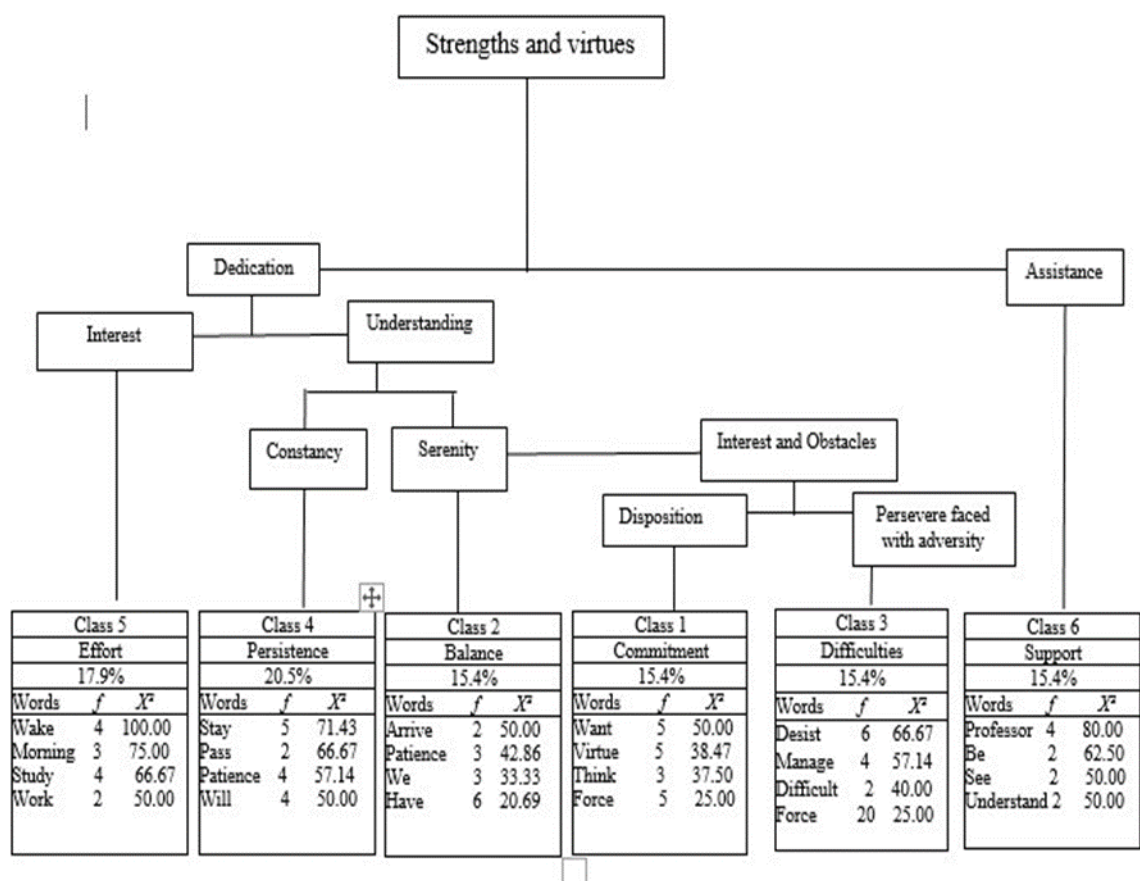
Strengths and virtues

Dedication

Assistance

Interest

Understanding

Constancy

Serenity

Interest and Obstacles

Disposition

Persevere faced with adversity

Class 5
Effort
17.9%

| Words | $f$ | $X^2$ |
|---|---|---|
| Wake | 4 | 100.00 |
| Morning | 3 | 75.00 |
| Study | 4 | 66.67 |
| Work | 2 | 50.00 |

Class 4
Persistence
20.5%

| Words | $f$ | $X^2$ |
|---|---|---|
| Stay | 5 | 71.43 |
| Pass | 2 | 66.67 |
| Patience | 4 | 57.14 |
| Will | 4 | 50.00 |

Class 2
Balance
15.4%

| Words | $f$ | $X^2$ |
|---|---|---|
| Arrive | 2 | 50.00 |
| Patience | 3 | 42.86 |
| We | 3 | 33.33 |
| Have | 6 | 20.69 |

Class 1
Commitment
15.4%

| Words | $f$ | $X^2$ |
|---|---|---|
| Want | 5 | 50.00 |
| Virtue | 5 | 38.47 |
| Think | 3 | 37.50 |
| Force | 5 | 25.00 |

Class 3
Difficulties
15.4%

| Words | $f$ | $X^2$ |
|---|---|---|
| Desist | 6 | 66.67 |
| Manage | 4 | 57.14 |
| Difficult | 2 | 40.00 |
| Force | 20 | 25.00 |

Class 6
Support
15.4%

| Words | $f$ | $X^2$ |
|---|---|---|
| Professor | 4 | 80.00 |
| Be | 2 | 62.50 |
| See | 2 | 50.00 |
| Understand | 2 | 50.00 |